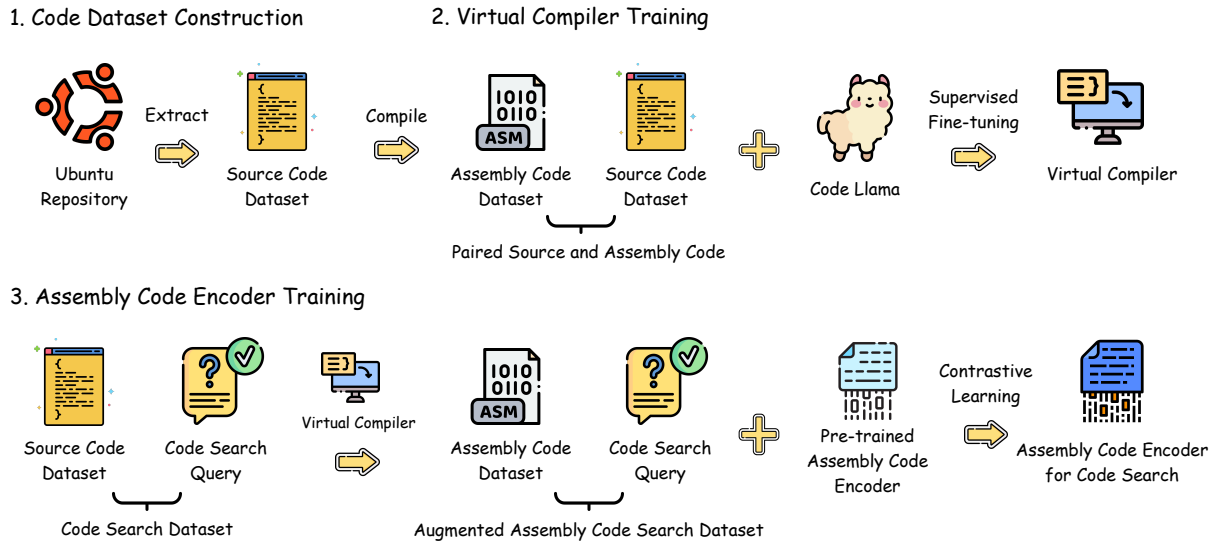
1. Code Dataset Construction

2. Virtual Compiler Training

Ubuntu Repository

Extract

Source Code Dataset

Compile

1010
0110
ASM

Assembly Code Dataset

Source Code Dataset

Paired Source and Assembly Code

Code Llama

Supervised Fine-tuning

Virtual Compiler

3. Assembly Code Encoder Training

Source Code Dataset

Code Search Query

Code Search Dataset

Virtual Compiler

1010
0110
ASM

Assembly Code Dataset

Code Search Query

Augmented Assembly Code Search Dataset

Pre-trained Assembly Code Encoder

Contrastive Learning

Assembly Code Encoder for Code Search